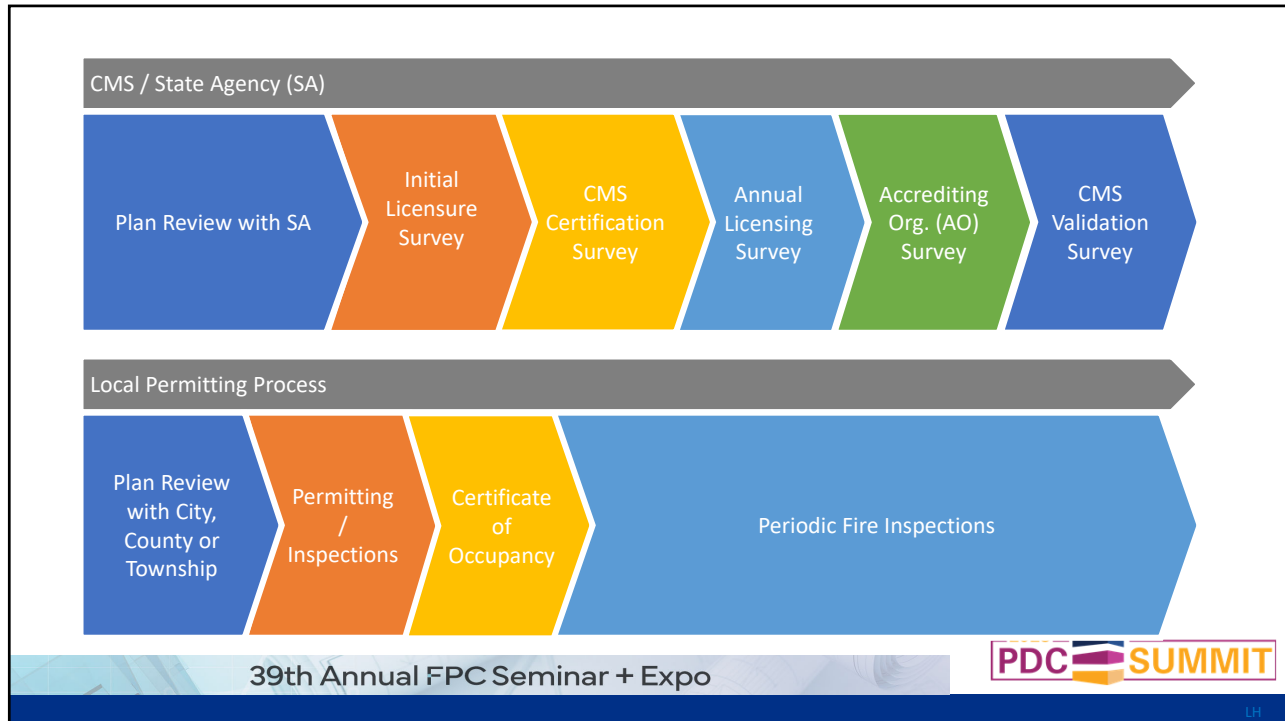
CMS / State Agency (SA)

Plan Review with SA

Initial Licensure Survey

CMS Certification Survey

Annual Licensing Survey

Accrediting Org. (AO) Survey

CMS Validation Survey

Local Permitting Process

Plan Review with City, County or Township

Permitting / Inspections

Certificate of Occupancy

Periodic Fire Inspections

39th Annual FPC Seminar + Expo

PDC SUMMIT

LH